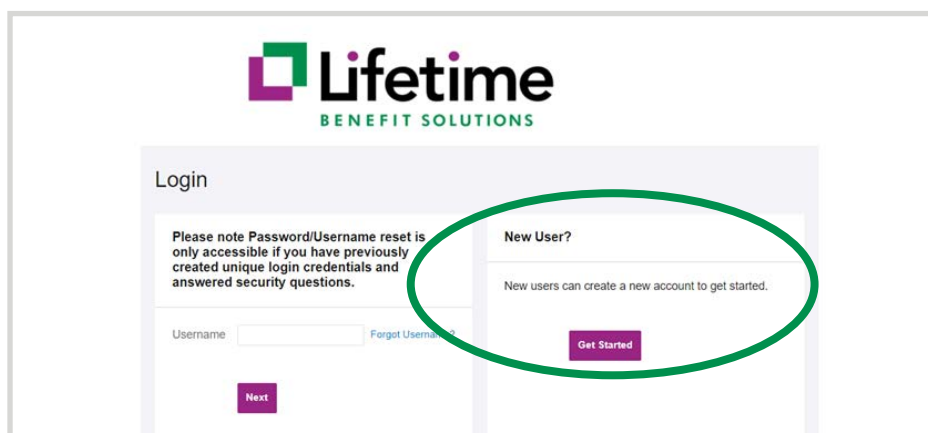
Lifetime
BENEFIT SOLUTIONS

Login

Please note Password/Username reset is only accessible if you have previously created unique login credentials and answered security questions.

Username

Forgot Userna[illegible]

Next

New User?

New users can create a new account to get started.

Get Started